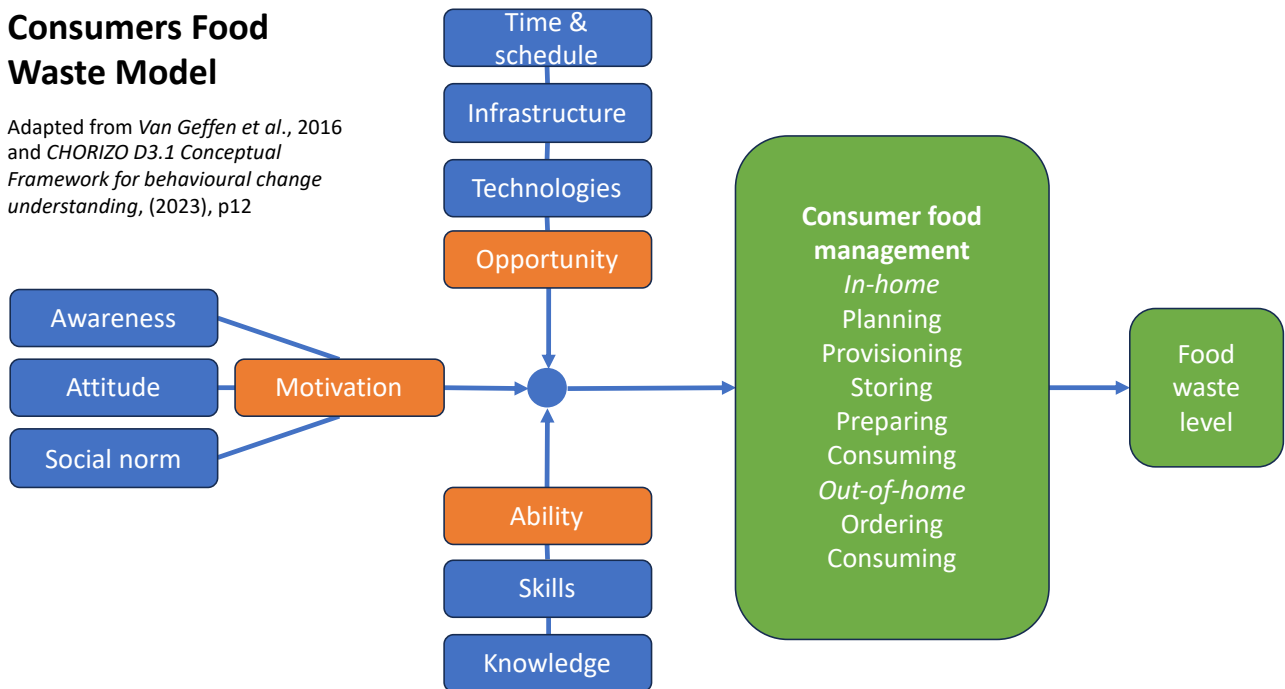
**Consumers Food Waste Model**

Adapted from *Van Geffen et al.*, 2016 and *CHORIZO D3.1 Conceptual Framework for behavioural change understanding*, (2023), p12

Time & schedule

Infrastructure

Technologies

Opportunity

Awareness

Attitude

Social norm

Motivation

Ability

Skills

Knowledge

**Consumer food management**
*In-home*
Planning
Provisioning
Storing
Preparing
Consuming
*Out-of-home*
Ordering
Consuming

Food waste level